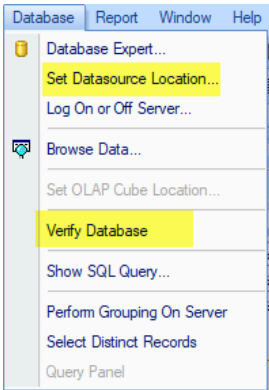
Database Report Window Help
Database Expert...
Set Datasource Location...
Log On or Off Server...
Browse Data...
Set OLAP Cube Location...
Verify Database
Show SQL Query...
Perform Grouping On Server
Select Distinct Records
Query Panel